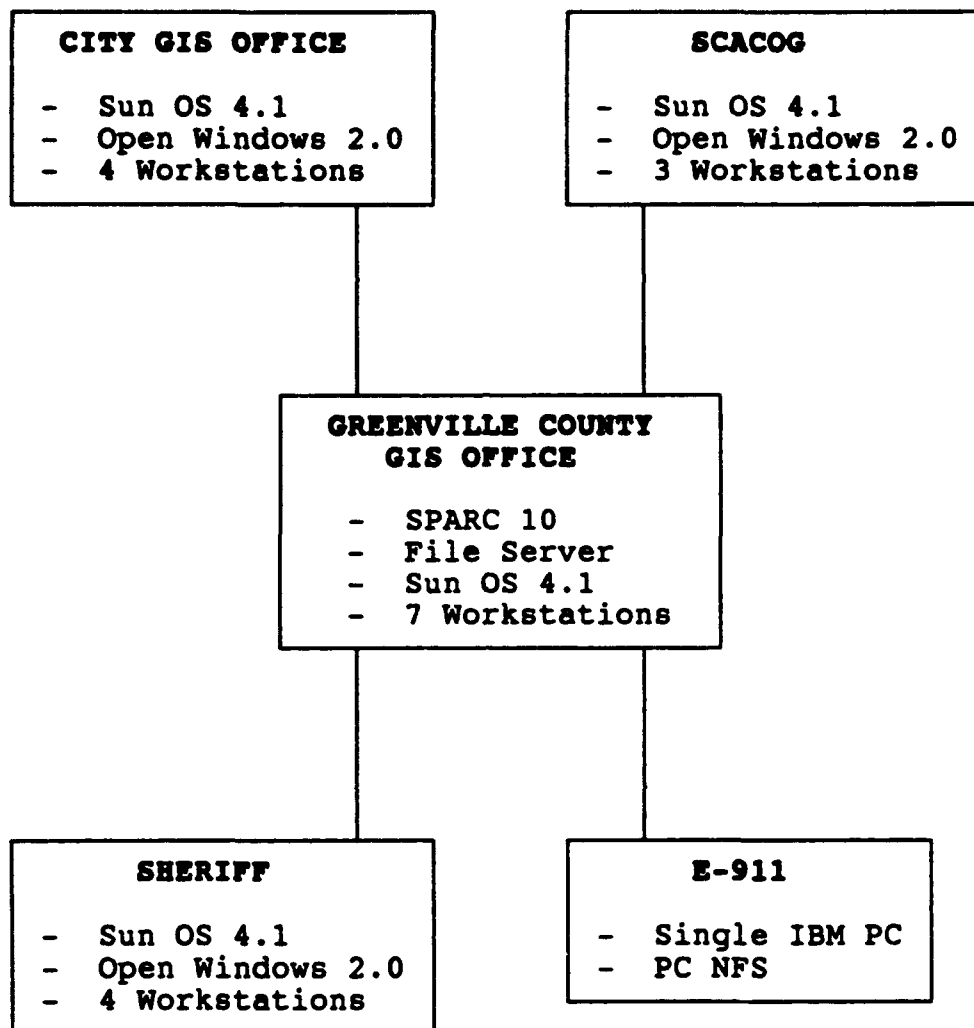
CITY GIS OFFICE

- Sun OS 4.1
- Open Windows 2.0
- 4 Workstations

SCACOG

- Sun OS 4.1
- Open Windows 2.0
- 3 Workstations

GREENVILLE COUNTY GIS OFFICE

- SPARC 10
- File Server
- Sun OS 4.1
- 7 Workstations

SHERIFF

- Sun OS 4.1
- Open Windows 2.0
- 4 Workstations

E-911

- Single IBM PC
- PC NFS